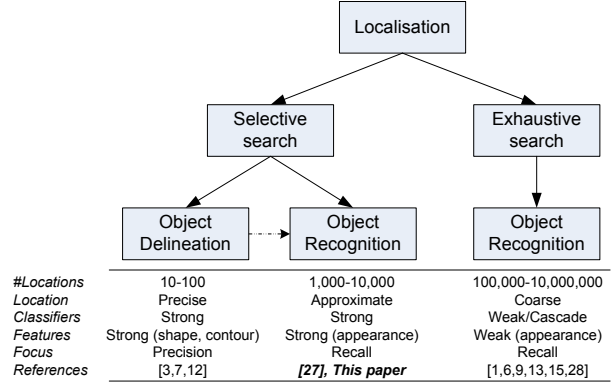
Localisation

Selective search

Exhaustive search

Object Delineation

Object Recognition

Object Recognition

| | | | |
|---|---|---|---|
| *#Locations* | 10-100 | 1,000-10,000 | 100,000-10,000,000 |
| *Location* | Precise | Approximate | Coarse |
| *Classifiers* | Strong | Strong | Weak/Cascade |
| *Features* | Strong (shape, contour) | Strong (appearance) | Weak (appearance) |
| *Focus* | Precision | Recall | Recall |
| *References* | [3,7,12] | ***[27], This paper*** | [1,6,9,13,15,28] |